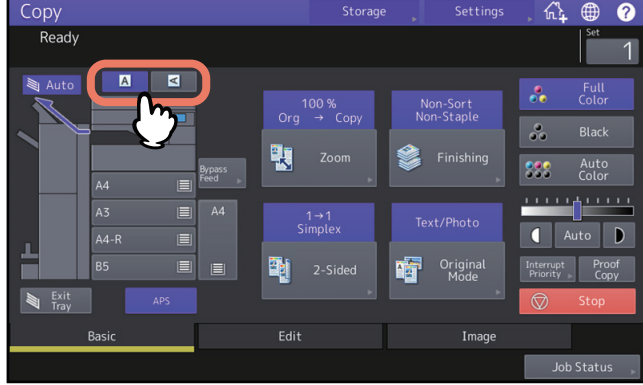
Copy
Storage
Settings
Ready
Set
1
Auto
A
100 %
Org → Copy
Zoom
Non-Sort
Non-Staple
Finishing
Full Color
Black
Auto Color
Bypass Feed
A4
A4
A3
A4-R
B5
1→1
Simplex
2-Sided
Text/Photo
Original Mode
Auto
Interrupt Priority
Proof Copy
Stop
Exit Tray
APS
Basic
Edit
Image
Job Status